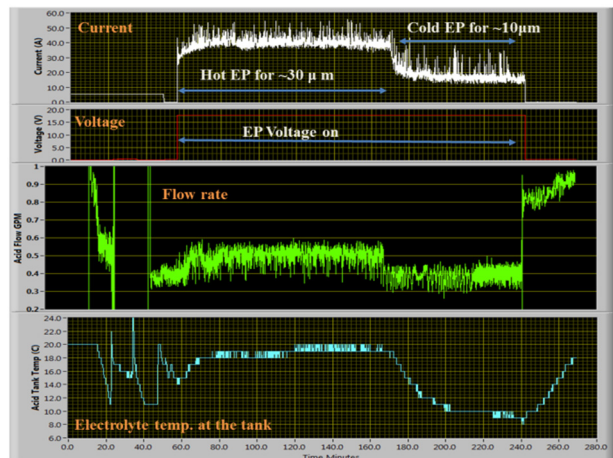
60.0
50.0
40.0
30.0
20.0
10.0
0.0
Current (A)
Current
Cold EP for ~10μm
Hot EP for ~30 μ m

20.0
15.0
10.0
5.0
0.0
Voltage (V)
Voltage
EP Voltage on

1
0.9
0.8
0.7
0.6
0.5
0.4
0.3
0.2
Acid Flow GPM
Flow rate

24.0
22.0
20.0
18.0
16.0
14.0
12.0
10.0
8.0
6.0
Acid Tank Temp (C)
Electrolyte temp. at the tank
0.0 20.0 40.0 60.0 80.0 100.0 120.0 140.0 160.0 180.0 200.0 220.0 240.0 260.0 280.0
Time Minutes